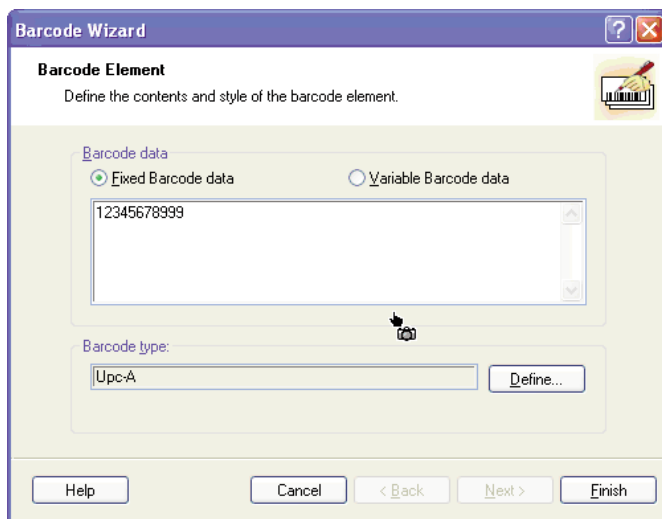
Barcode Wizard

Barcode Element

Define the contents and style of the barcode element.

Barcode data

Fixed Barcode data

Variable Barcode data

12345678999

Barcode type:

Upc-A

Define...

Help

Cancel

< Back

Next >

Finish